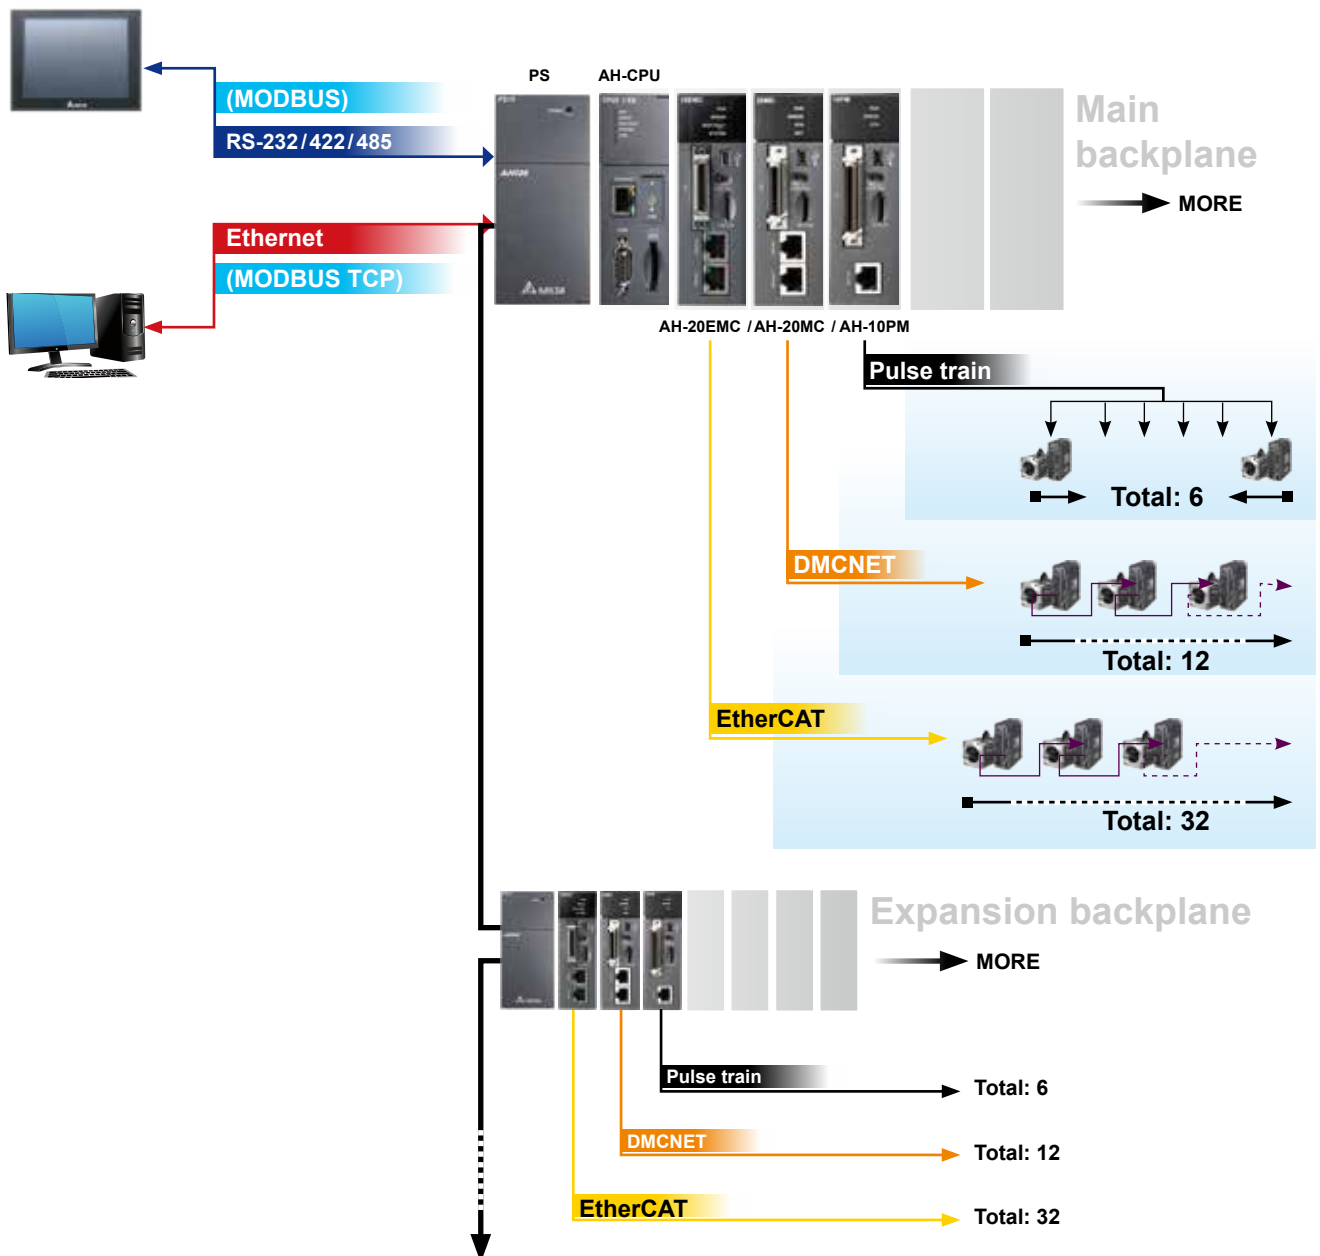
(MODBUS)
RS-232/422/485
Ethernet
(MODBUS TCP)

PS
AH-CPU

Main backplane
MORE

AH-20EMC / AH-20MC / AH-10PM

Pulse train
Total: 6

DMCNET
Total: 12

EtherCAT
Total: 32

Expansion backplane
MORE

Pulse train
Total: 6
DMCNET
Total: 12
EtherCAT
Total: 32